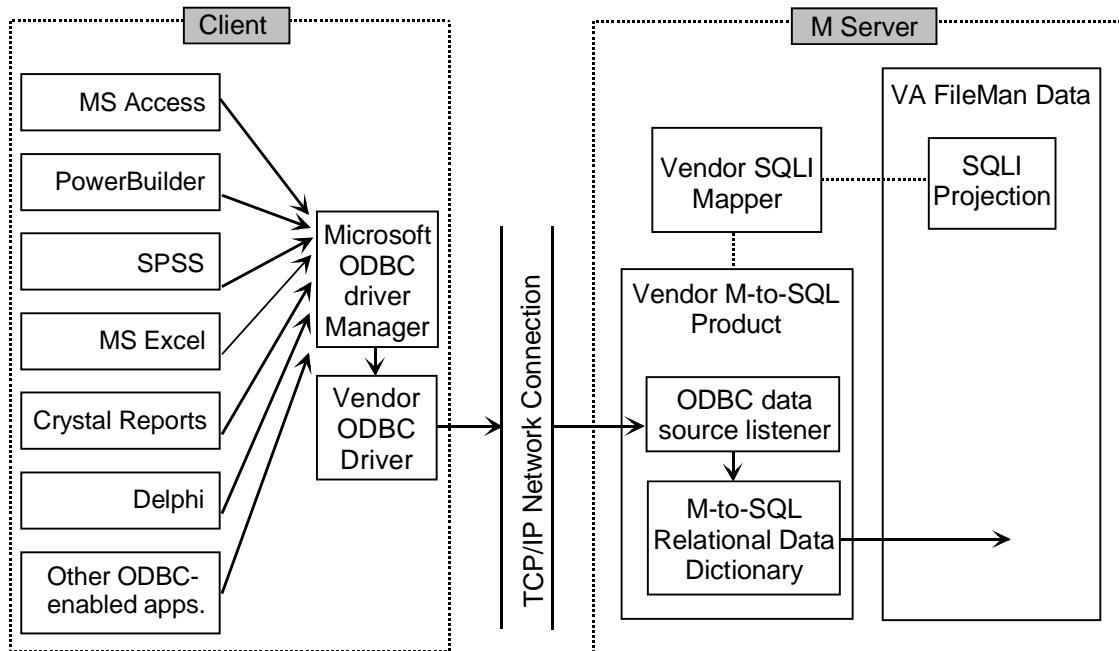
Client

MS Access

PowerBuilder

SPSS

MS Excel

Crystal Reports

Delphi

Other ODBC-enabled apps.

Microsoft ODBC driver Manager

Vendor ODBC Driver

TCP/IP Network Connection

M Server

Vendor SQLI Mapper

VA FileMan Data

SQLI Projection

Vendor M-to-SQL Product

ODBC data source listener

M-to-SQL Relational Data Dictionary